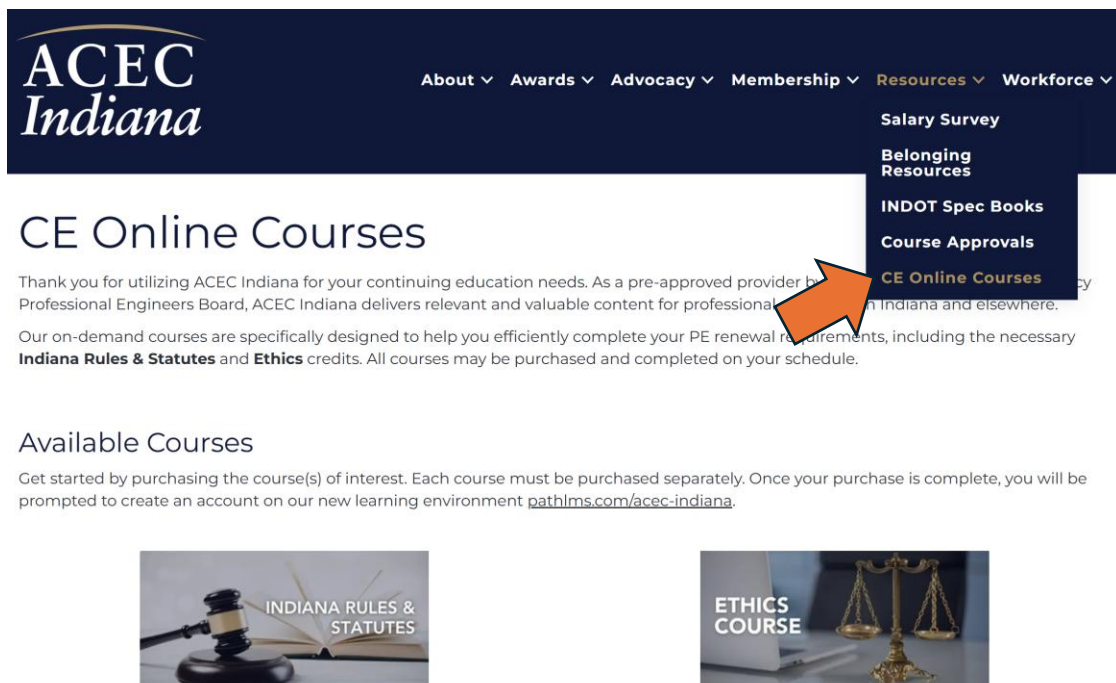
ACEC Indiana

About Awards Advocacy Membership Resources Workforce

Salary Survey
Belonging Resources
INDOT Spec Books
Course Approvals
CE Online Courses

CE Online Courses

Thank you for utilizing ACEC Indiana for your continuing education needs. As a pre-approved provider b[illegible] Professional Engineers Board, ACEC Indiana delivers relevant and valuable content for professional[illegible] Indiana and elsewhere.

Our on-demand courses are specifically designed to help you efficiently complete your PE renewal r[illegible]uirements, including the necessary **Indiana Rules & Statutes** and **Ethics** credits. All courses may be purchased and completed on your schedule.

Available Courses

Get started by purchasing the course(s) of interest. Each course must be purchased separately. Once your purchase is complete, you will be prompted to create an account on our new learning environment pathlms.com/acec-indiana.

INDIANA RULES & STATUTES

ETHICS COURSE